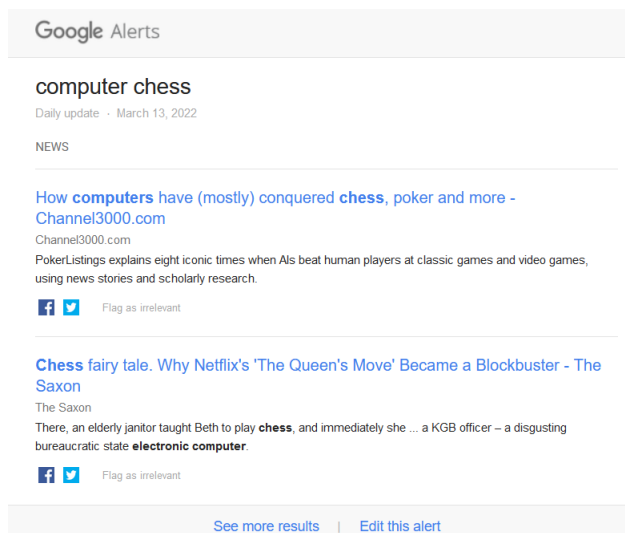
Google Alerts

computer chess

Daily update · March 13, 2022

NEWS

How computers have (mostly) conquered chess, poker and more - Channel3000.com

Channel3000.com

PokerListings explains eight iconic times when AIs beat human players at classic games and video games, using news stories and scholarly research.

Flag as irrelevant

Chess fairy tale. Why Netflix's 'The Queen's Move' Became a Blockbuster - The Saxon

The Saxon

There, an elderly janitor taught Beth to play chess, and immediately she ... a KGB officer – a disgusting bureaucratic state electronic computer.

Flag as irrelevant

See more results | Edit this alert